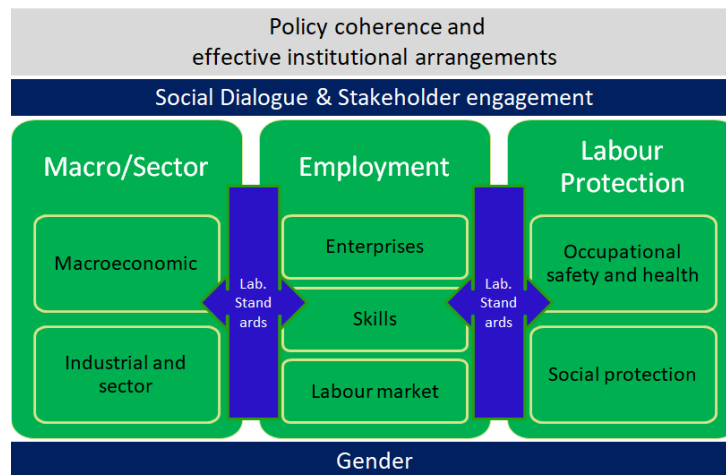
Policy coherence and effective institutional arrangements

Social Dialogue & Stakeholder engagement

Macro/Sector

Macroeconomic

Industrial and sector

Lab. Standards

Employment

Enterprises

Skills

Labour market

Lab. Standards

Labour Protection

Occupational safety and health

Social protection

Gender